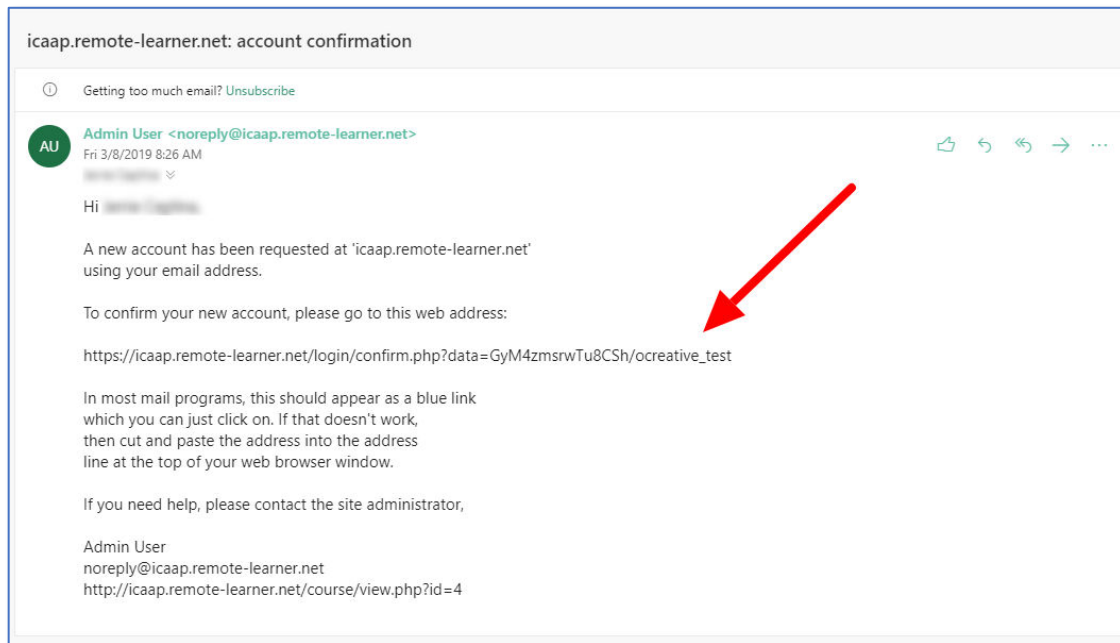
icaap.remote-learner.net: account confirmation

Getting too much email? Unsubscribe

AU

Admin User <noreply@icaap.remote-learner.net>
Fri 3/8/2019 8:26 AM
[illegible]

Hi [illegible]

A new account has been requested at 'icaap.remote-learner.net' using your email address.

To confirm your new account, please go to this web address:

https://icaap.remote-learner.net/login/confirm.php?data=GyM4zmsrwTu8CSh/ocreative_test

In most mail programs, this should appear as a blue link which you can just click on. If that doesn't work, then cut and paste the address into the address line at the top of your web browser window.

If you need help, please contact the site administrator,

Admin User
noreply@icaap.remote-learner.net
http://icaap.remote-learner.net/course/view.php?id=4